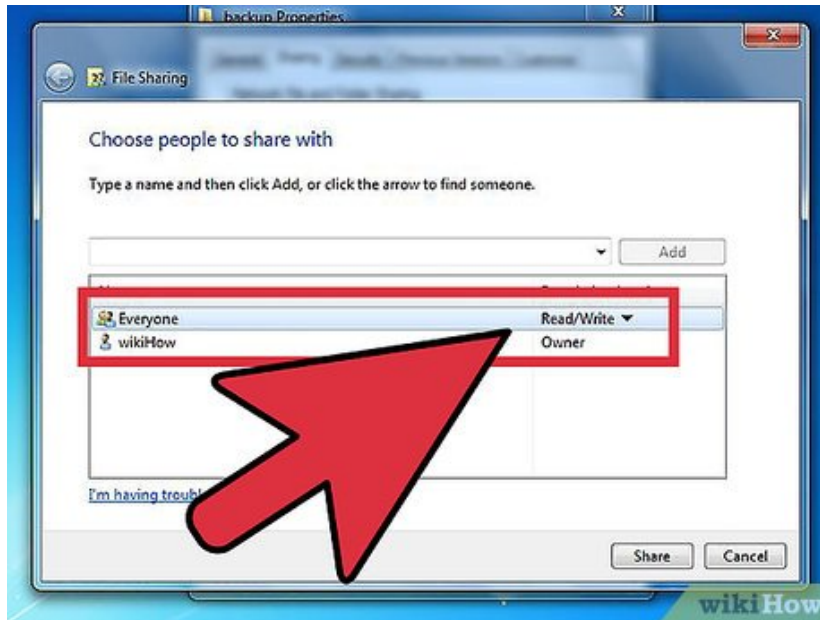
backup Properties

File Sharing

Choose people to share with

Type a name and then click Add, or click the arrow to find someone.

Add

Everyone Read/Write

wikiHow Owner

I'm having troubl

Share Cancel

wikiHow